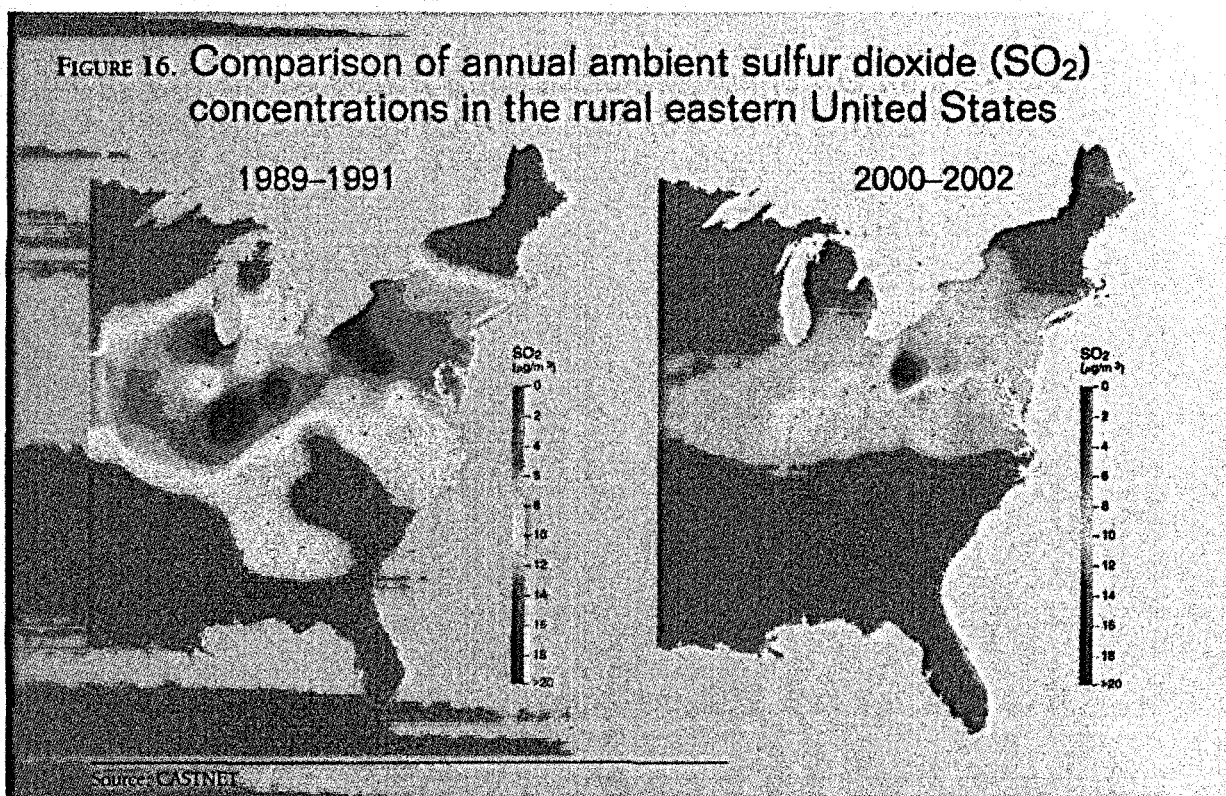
FIGURE 16. Comparison of annual ambient sulfur dioxide ($SO_2$) concentrations in the rural eastern United States

1989–1991

$SO_2$ ($\mu g/m^3$)
0
2
4
6
8
10
12
14
16
18
>20

2000–2002

$SO_2$ ($\mu g/m^3$)
0
2
4
6
8
10
12
14
16
18
>20

Source: CASTNET